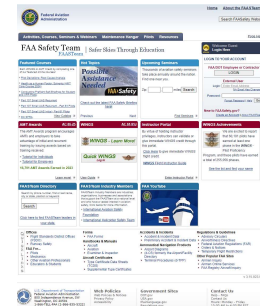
Federal Aviation Administration

Home | About the FAA | Contact

Search FAASafety.Gov

Activities, Courses, Seminars & Webinars | Resources | Pilots | Mechanics

Welcome Guest
Login Now

FAA Safety Team | Safer Skies Through Education

Featured Courses | Hot Topic | Upcoming Seminars | LOGIN TO YOUR ACCOUNT

Possible Assistance Needed

AMT Awards | Instructor Portal | WINGS Achievements

WINGS - Learn More!

Quick WINGS

FAASTeam Directory | FAASTeam Industry Members | FAA YouTube

Search

Web Policies
Privacy Policy
Accessibility

Government Sites
FAA.gov
DOT.gov
USA.gov

Contact Us
Help
FAQs
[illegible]

U.S. Department of Transportation
Federal Aviation Administration
800 Independence Avenue, SW
Washington, DC 20591
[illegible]